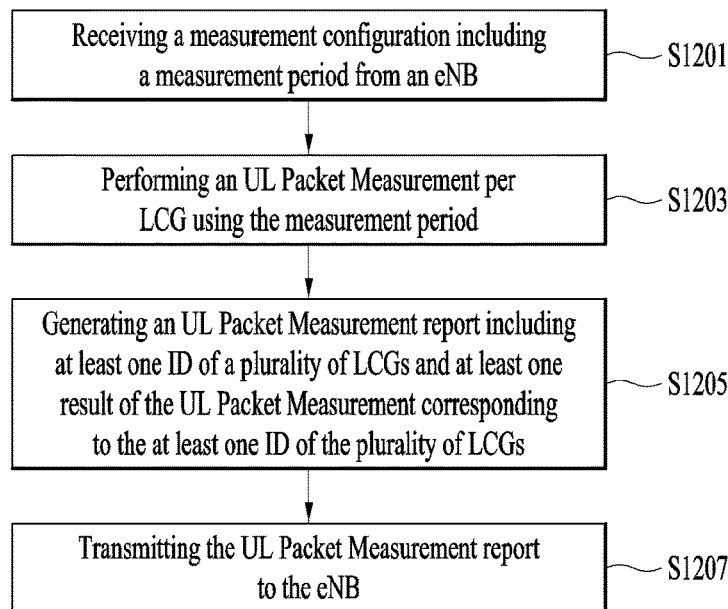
Receiving a measurement configuration including a measurement period from an eNB

S1201

Performing an UL Packet Measurement per LCG using the measurement period

S1203

Generating an UL Packet Measurement report including at least one ID of a plurality of LCGs and at least one result of the UL Packet Measurement corresponding to the at least one ID of the plurality of LCGs

S1205

Transmitting the UL Packet Measurement report to the eNB

S1207